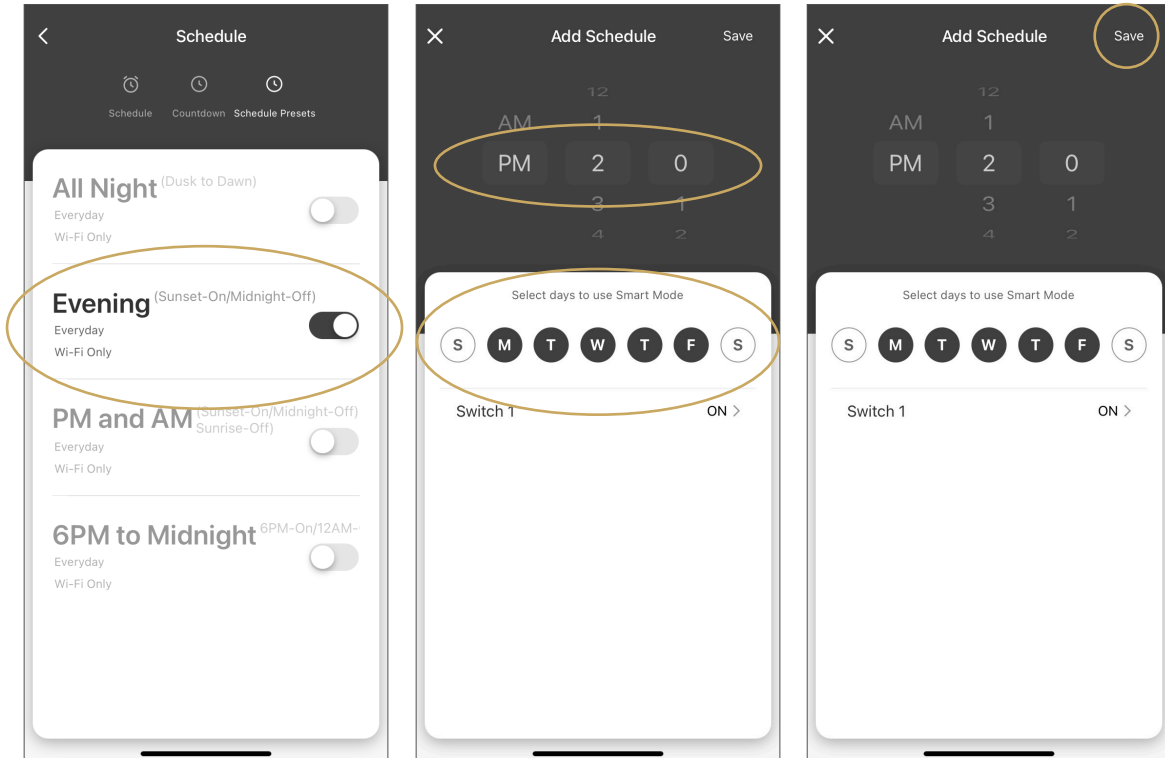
Schedule

Schedule Countdown Schedule Presets

All Night (Dusk to Dawn)
Everyday
Wi-Fi Only

Evening (Sunset-On/Midnight-Off)
Everyday
Wi-Fi Only

PM and AM (Sunset-On/Midnight-Off) Sunrise-Off)
Everyday
Wi-Fi Only

6PM to Midnight 6PM-On/12AM-
Everyday
Wi-Fi Only

Add Schedule Save

12
AM 1
PM 2 0
3 1
4 2

Select days to use Smart Mode

S M T W T F S

Switch 1 ON >

Add Schedule Save

12
AM 1
PM 2 0
3 1
4 2

Select days to use Smart Mode

S M T W T F S

Switch 1 ON >